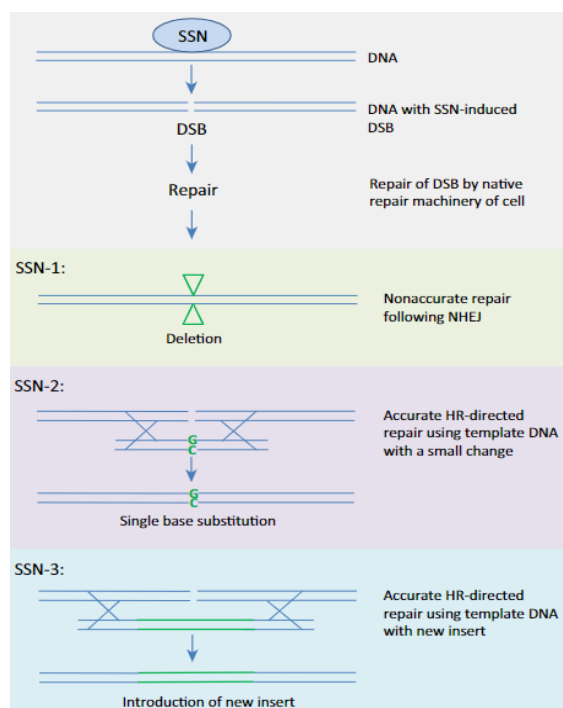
SSN

DNA

DNA with SSN-induced DSB

DSB

Repair

Repair of DSB by native repair machinery of cell

SSN-1:

Nonaccurate repair following NHEJ

Deletion

SSN-2:

Accurate HR-directed repair using template DNA with a small change

G
C

G
C

Single base substitution

SSN-3:

Accurate HR-directed repair using template DNA with new insert

Introduction of new insert